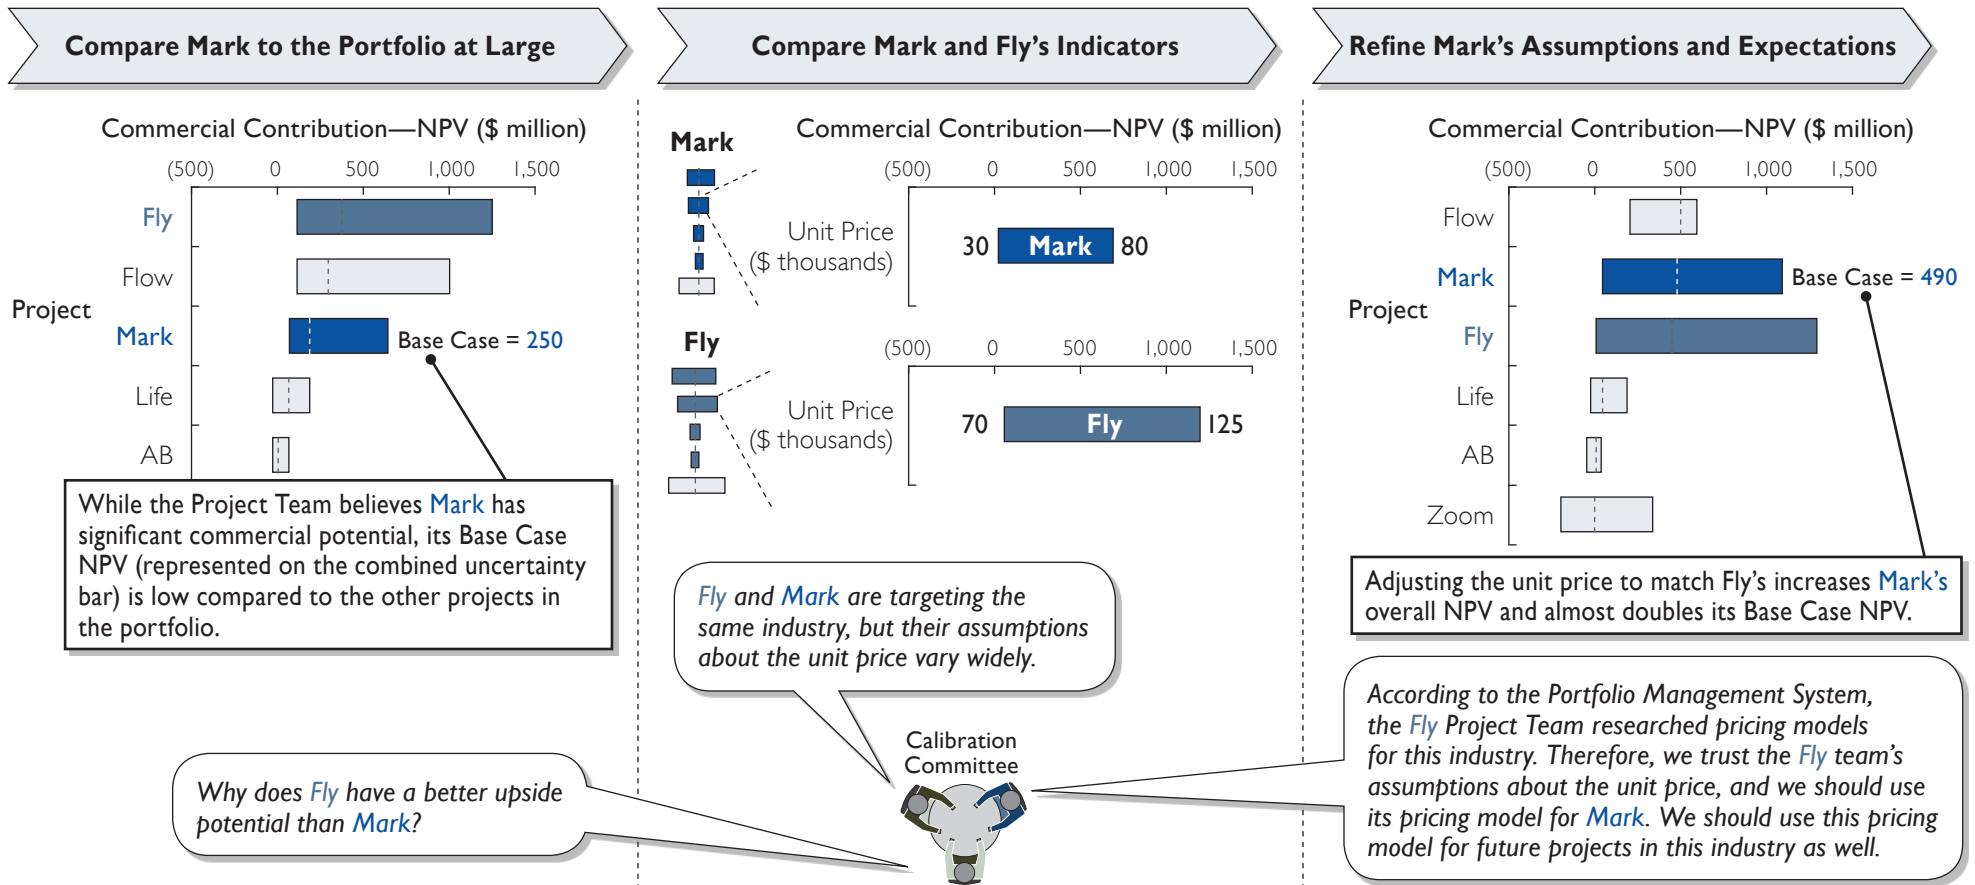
Compare Mark to the Portfolio at Large

Commercial Contribution—NPV ($ million)

(500) 0 500 1,000 1,500

Project

Fly

Flow

Mark

Life

AB

Base Case = 250

While the Project Team believes Mark has significant commercial potential, its Base Case NPV (represented on the combined uncertainty bar) is low compared to the other projects in the portfolio.

Compare Mark and Fly's Indicators

Mark

Commercial Contribution—NPV ($ million)

(500) 0 500 1,000 1,500

Unit Price ($ thousands)

30 Mark 80

Fly

(500) 0 500 1,000 1,500

Unit Price ($ thousands)

70 Fly 125

Fly and Mark are targeting the same industry, but their assumptions about the unit price vary widely.

Calibration Committee

Why does Fly have a better upside potential than Mark?

Refine Mark's Assumptions and Expectations

Commercial Contribution—NPV ($ million)

(500) 0 500 1,000 1,500

Project

Flow

Mark

Fly

Life

AB

Zoom

Base Case = 490

Adjusting the unit price to match Fly's increases Mark's overall NPV and almost doubles its Base Case NPV.

According to the Portfolio Management System, the Fly Project Team researched pricing models for this industry. Therefore, we trust the Fly team's assumptions about the unit price, and we should use its pricing model for Mark. We should use this pricing model for future projects in this industry as well.